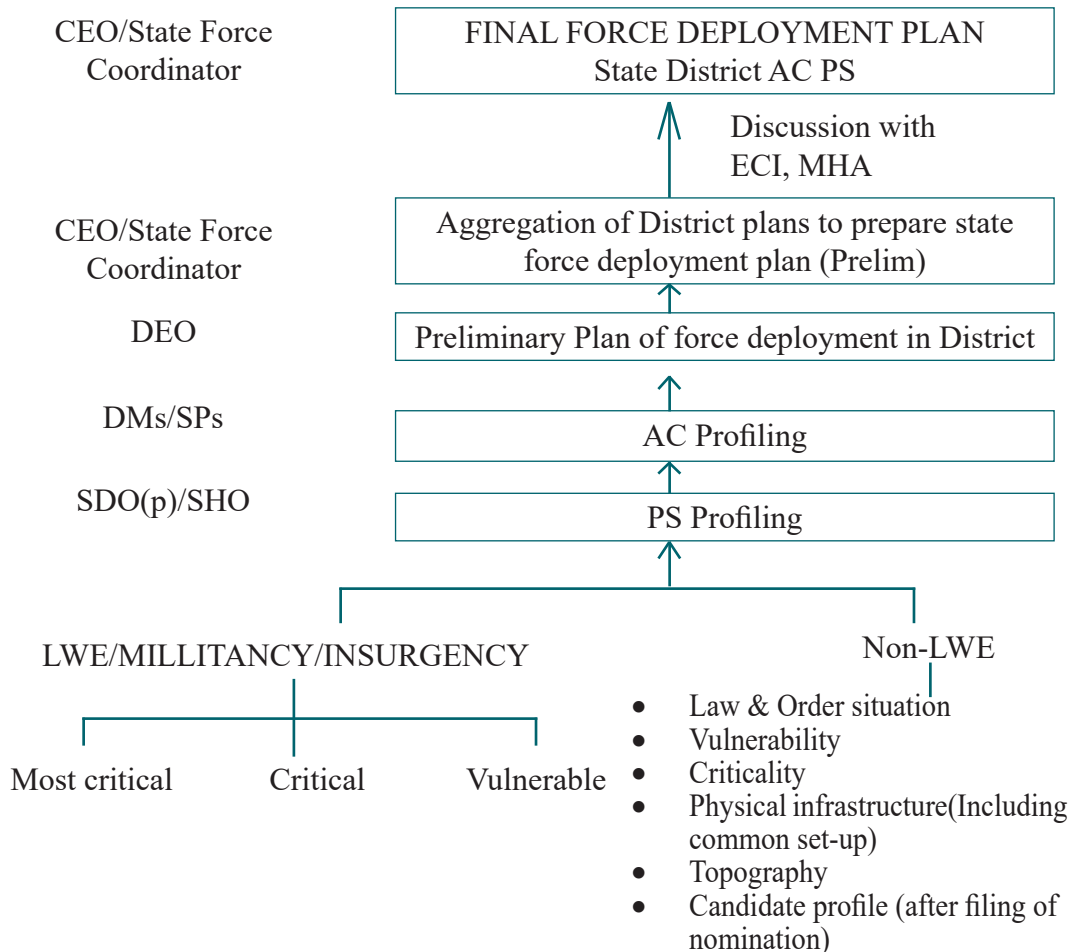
CEO/State Force Coordinator

FINAL FORCE DEPLOYMENT PLAN
State District AC PS

Discussion with ECI, MHA

CEO/State Force Coordinator

Aggregation of District plans to prepare state force deployment plan (Prelim)

DEO

Preliminary Plan of force deployment in District

DMs/SPs

AC Profiling

SDO(p)/SHO

PS Profiling

LWE/MILLITANCY/INSURGENCY

Most critical

Critical

Vulnerable

Non-LWE

- Law & Order situation
- Vulnerability
- Criticality
- Physical infrastructure(Including common set-up)
- Topography
- Candidate profile (after filing of nomination)